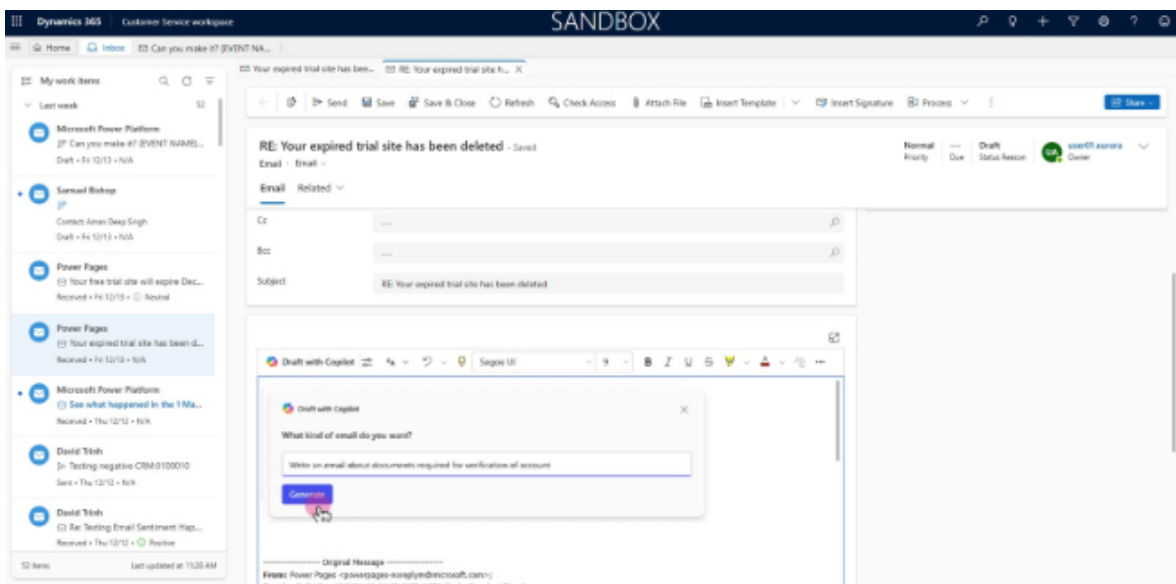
Dynamics 365 | Customer Service workspace

SANDBOX

Home | Inbox | Can you make it? (EVENT NA...

My work items

Last week 52

Microsoft Power Platform
Can you make it? (EVENT NAME)...
Draft • Fri 12/13 • N/A

Samuel Bishop
Contact: Aman Deep Singh
Draft • Fri 12/13 • N/A

Power Pages
Your free trial site will expire Dec...
Received • Fri 12/13 • Neutral

Power Pages
Your expired trial site has been d...
Received • Fri 12/13 • N/A

Microsoft Power Platform
See what happened in the 1 Ma...
Received • Thu 12/12 • N/A

David Trinh
Testing negative CRM:0100010
Sent • Thu 12/12 • N/A

David Trinh
Re: Testing Email Sentiment Hap...
Received • Thu 12/12 • Positive

52 items | Last updated at 11:20 AM

Your expired trial site has bee... | RE: Your expired trial site h... ×

Send | Save | Save & Close | Refresh | Check Access | Attach File | Insert Template | Insert Signature | Process | Share

RE: Your expired trial site has been deleted - Saved
Email · Email

Normal Priority | --- Due | Draft Status Reason | user01 aurora Owner

Email | Related

Cc ---
Bcc ---
Subject | RE: Your expired trial site has been deleted

Draft with Copilot | Segoe UI | 9

Draft with Copilot
What kind of email do you want?
Write an email about documents required for verification of account
Generate

----------- Original Message -----------
From: Power Pages <powerpages-noreply@microsoft.com>;